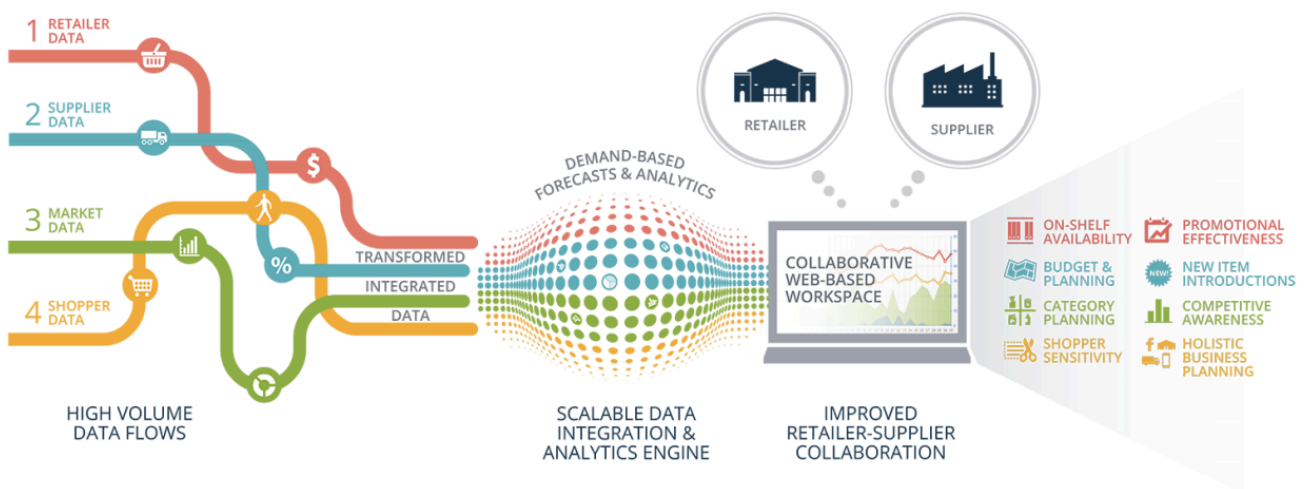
1 RETAILER DATA

2 SUPPLIER DATA

3 MARKET DATA

4 SHOPPER DATA

$

%

TRANSFORMED

INTEGRATED

DATA

HIGH VOLUME DATA FLOWS

DEMAND-BASED FORECASTS & ANALYTICS

SCALABLE DATA INTEGRATION & ANALYTICS ENGINE

RETAILER

SUPPLIER

COLLABORATIVE WEB-BASED WORKSPACE

IMPROVED RETAILER-SUPPLIER COLLABORATION

ON-SHELF AVAILABILITY

PROMOTIONAL EFFECTIVENESS

BUDGET & PLANNING

NEW!

NEW ITEM INTRODUCTIONS

CATEGORY PLANNING

COMPETITIVE AWARENESS

SHOPPER SENSITIVITY

f

HOLISTIC BUSINESS PLANNING